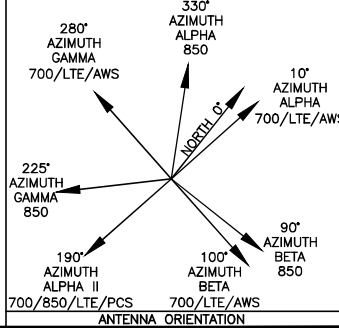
330°
AZIMUTH
ALPHA
850

280°
AZIMUTH
GAMMA
700/LTE/AWS

10°
AZIMUTH
ALPHA
700/LTE/AWS

NORTH 0°

225°
AZIMUTH
GAMMA
850

90°
AZIMUTH
BETA
850

190°
AZIMUTH
ALPHA II
700/850/LTE/PCS

100°
AZIMUTH
BETA
700/LTE/AWS

ANTENNA ORIENTATION